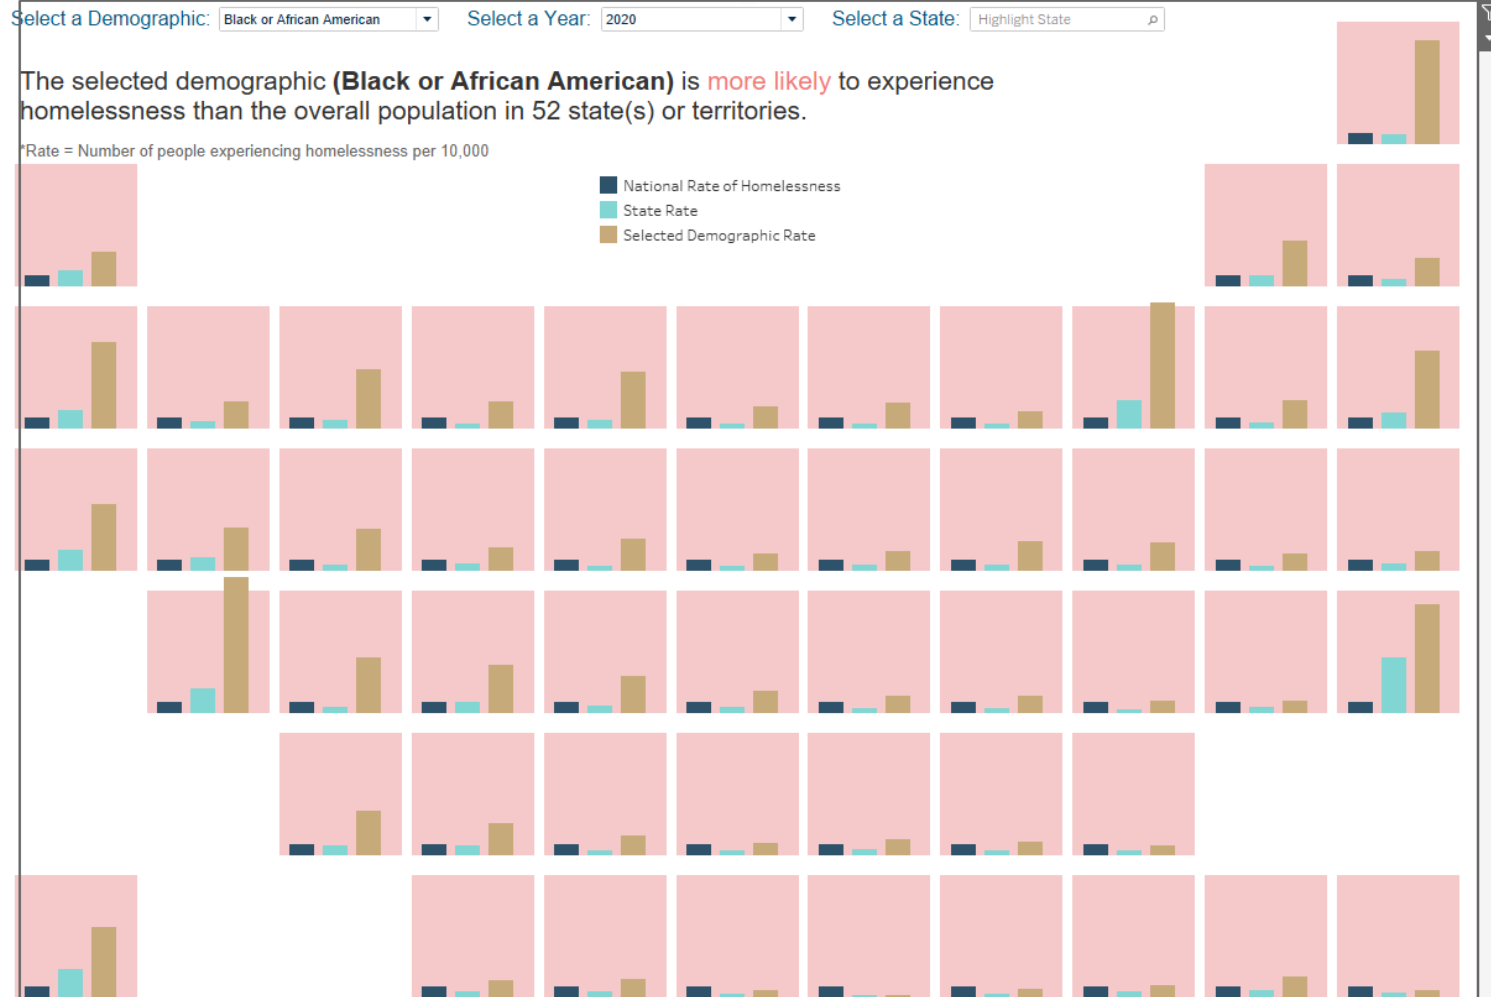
Select a Demographic: Black or African American

Select a Year: 2020

Select a State: Highlight State

The selected demographic **(Black or African American)** is more likely to experience homelessness than the overall population in 52 state(s) or territories.

*Rate = Number of people experiencing homelessness per 10,000

National Rate of Homelessness
State Rate
Selected Demographic Rate